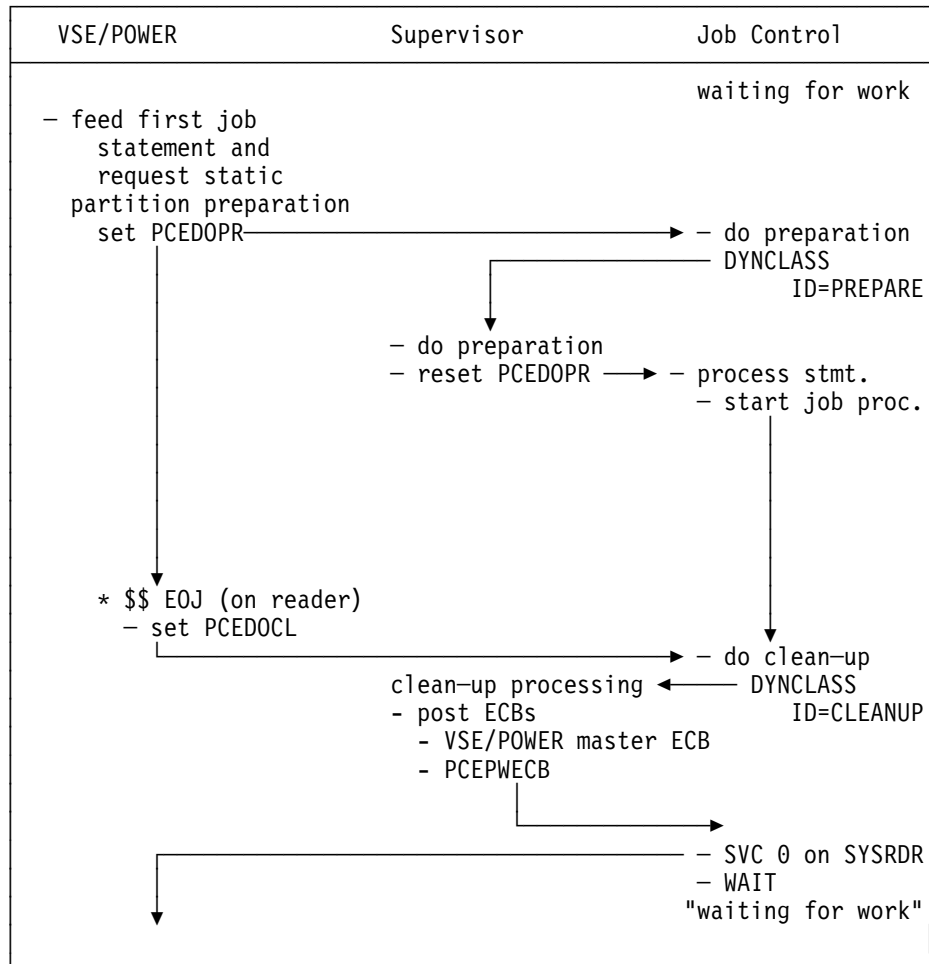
VSE/POWER | Supervisor | Job Control

waiting for work

– feed first job statement and request static partition preparation set PCEDOPR

– do preparation DYNCLASS ID=PREPARE

– do preparation
– reset PCEDOPR

– process stmt.
– start job proc.

* $$ EOJ (on reader)
– set PCEDOCL

– do clean–up DYNCLASS ID=CLEANUP

clean–up processing
- post ECBs
- VSE/POWER master ECB
- PCEPWECB

– SVC 0 on SYSRDR
– WAIT
"waiting for work"